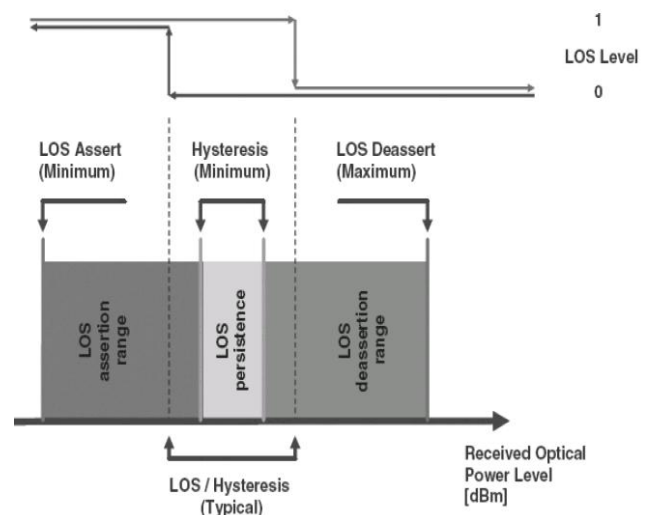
1

LOS Level

0

LOS Assert (Minimum)

Hysteresis (Minimum)

LOS Deassert (Maximum)

LOS assertion range

LOS persistence

LOS deassertion range

Received Optical Power Level [dBm]

LOS / Hysteresis (Typical)